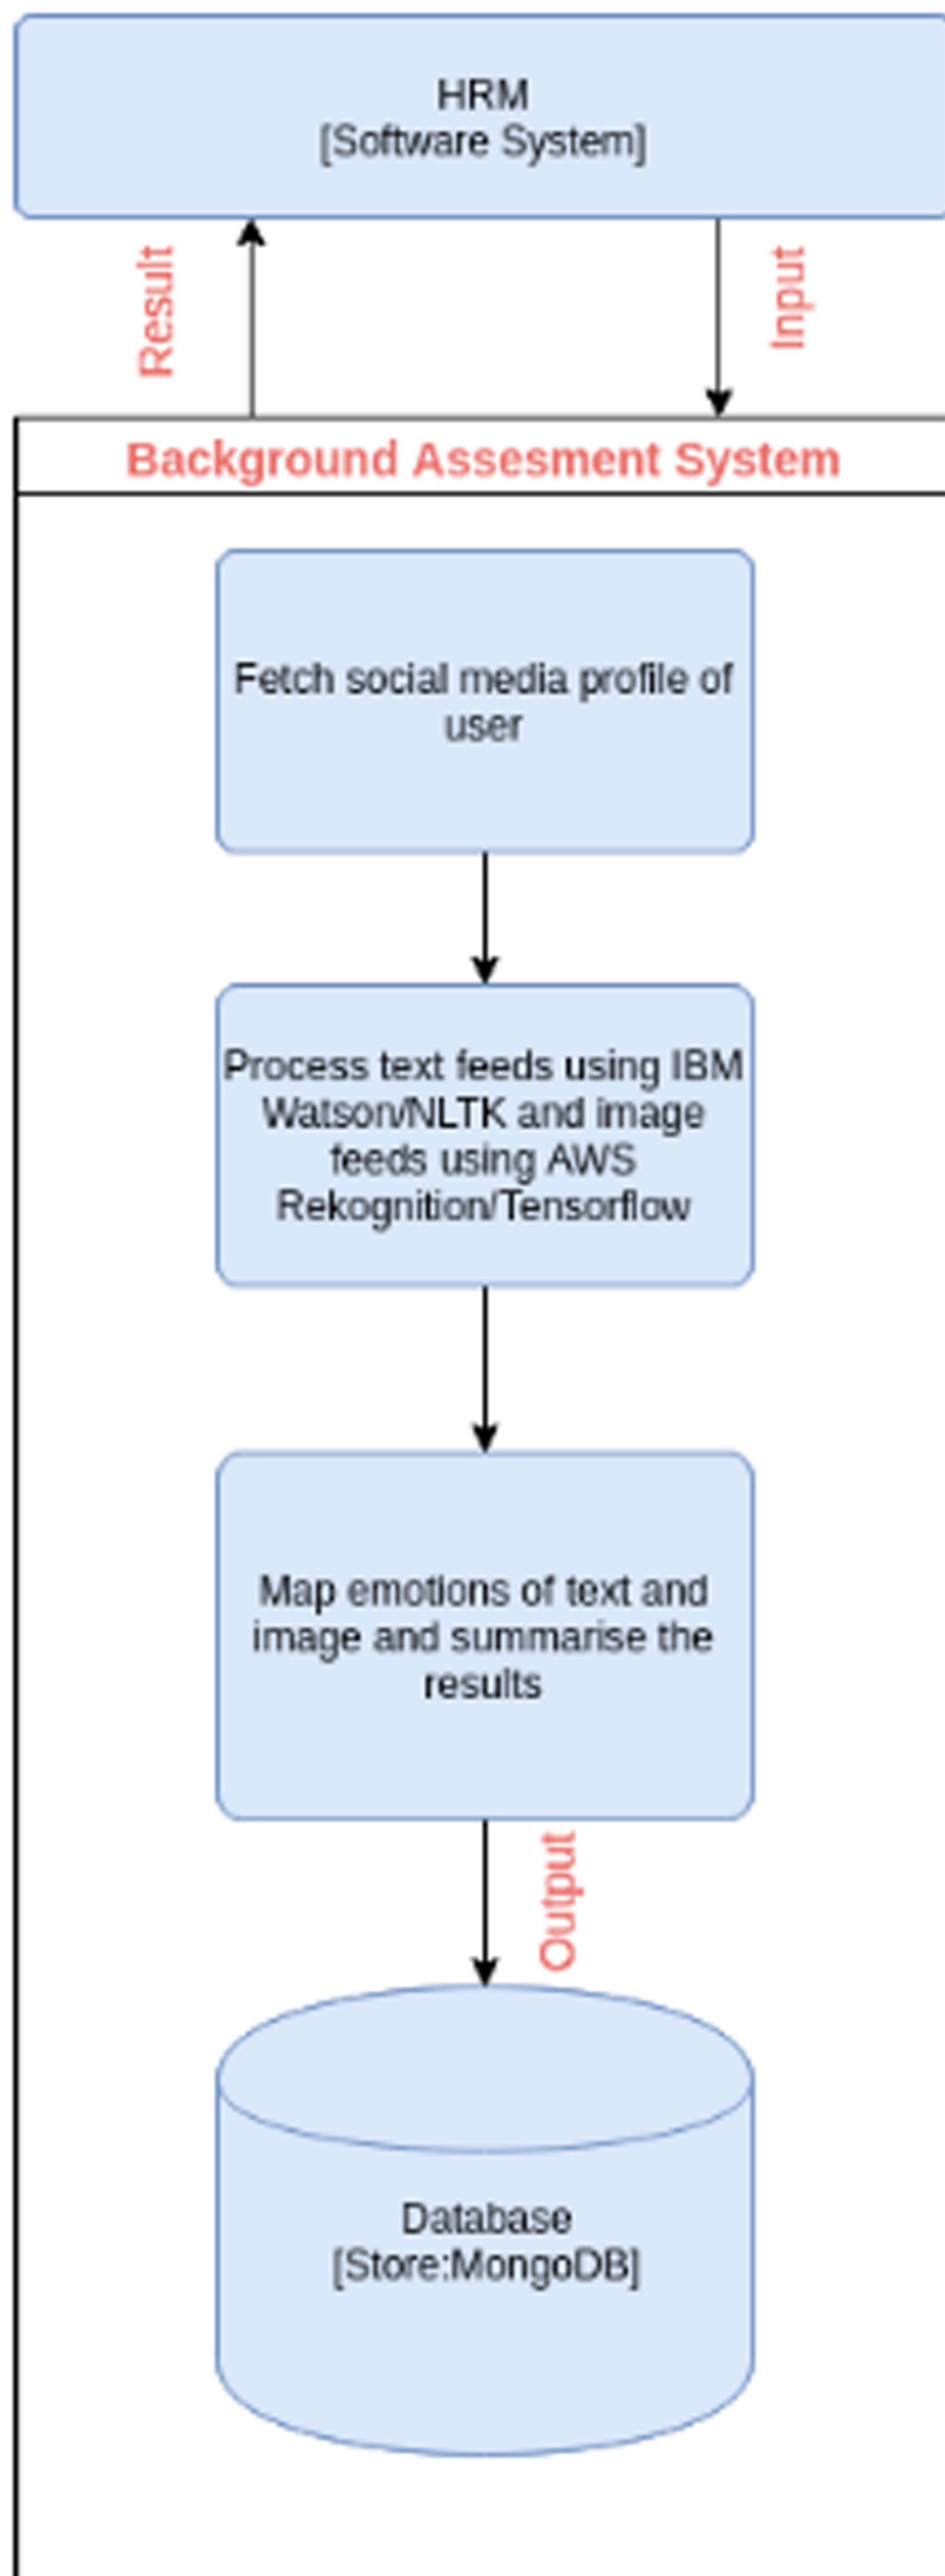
HRM
[Software System]

Result

Input

Background Assesement System

Fetch social media profile of user

Process text feeds using IBM Watson/NLTK and image feeds using AWS Rekognition/Tensorflow

Map emotions of text and image and summarise the results

Output

Database
[Store:MongoDB]